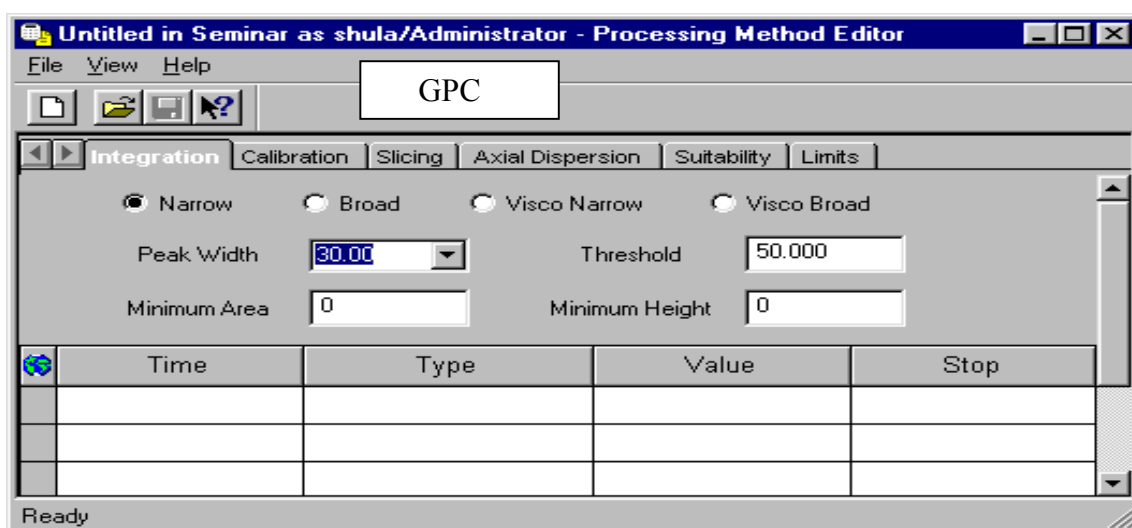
Untitled in Seminar as shula/Administrator - Processing Method Editor

File View Help

GPC

Integration | Calibration | Slicing | Axial Dispersion | Suitability | Limits

Narrow Broad Visco Narrow Visco Broad

Peak Width 30.00

Threshold 50.000

Minimum Area 0

Minimum Height 0

| | Time | Type | Value | Stop |
|---|---|---|---|---|
| | | | | |
| | | | | |
| | | | | |

Ready